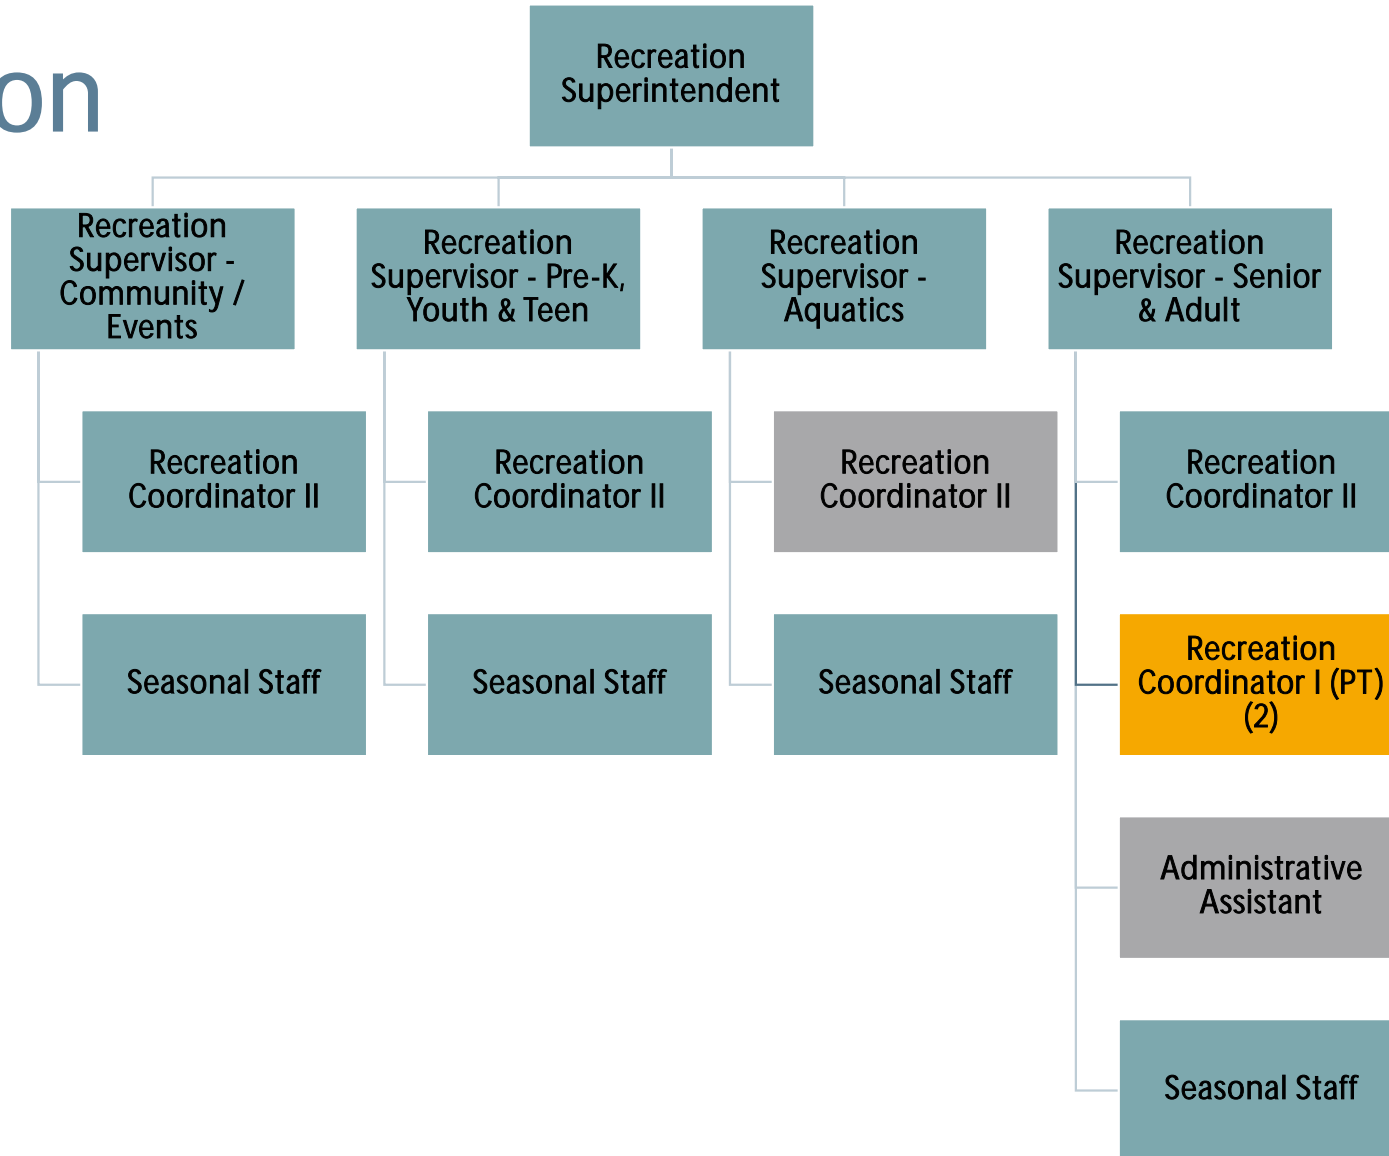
on

Recreation Superintendent

Recreation Supervisor - Community / Events

Recreation Coordinator II

Seasonal Staff

Recreation Supervisor - Pre-K, Youth & Teen

Recreation Coordinator II

Seasonal Staff

Recreation Supervisor - Aquatics

Recreation Coordinator II

Seasonal Staff

Recreation Supervisor - Senior & Adult

Recreation Coordinator II

Recreation Coordinator I (PT) (2)

Administrative Assistant

Seasonal Staff